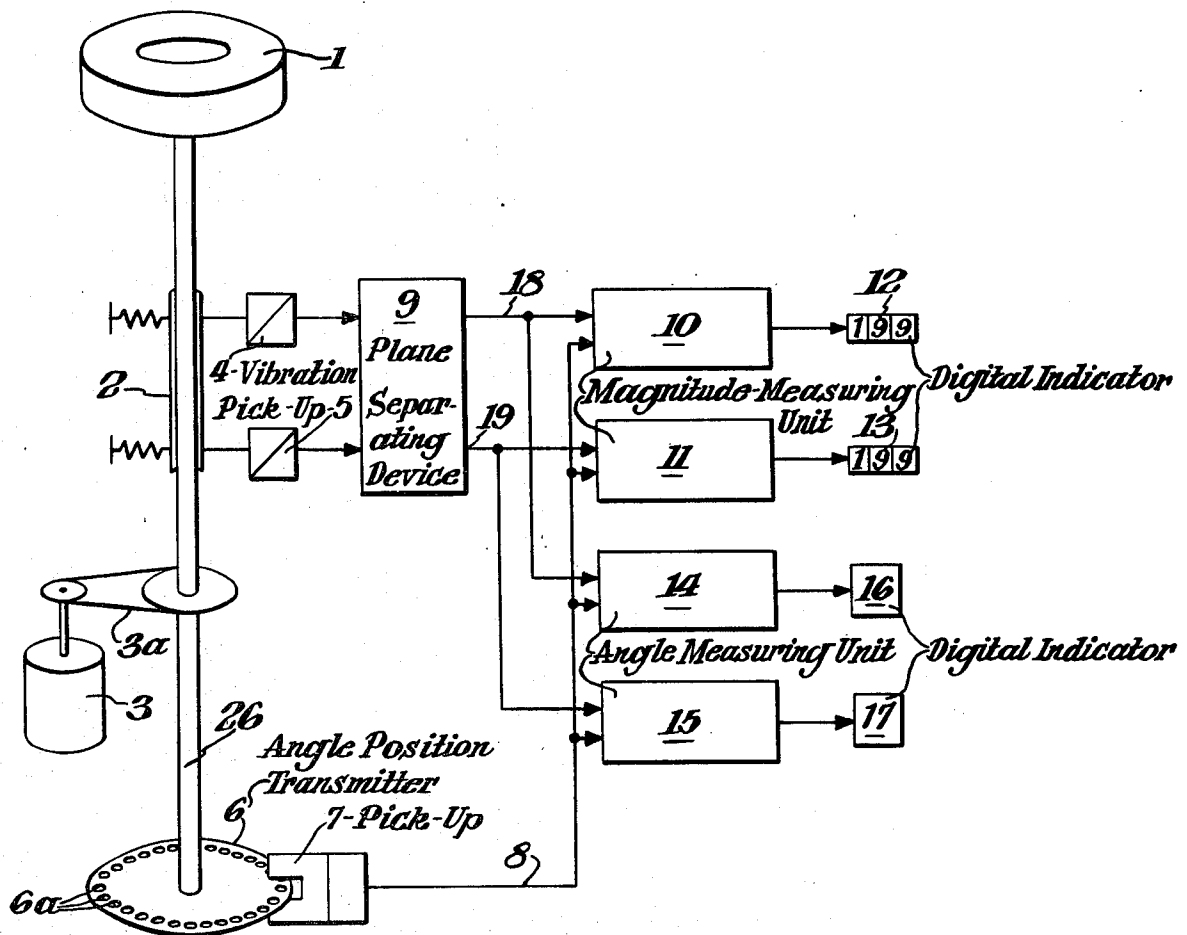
1

2

4-Vibration Pick-Up-5

9 Plane Separating Device

18

19

10

11

Magnitude-Measuring Unit

12 199

13 199

Digital Indicator

14

15

Angle Measuring Unit

16

17

Digital Indicator

3a

3

26

Angle Position Transmitter

6

7-Pick-Up

8

6a